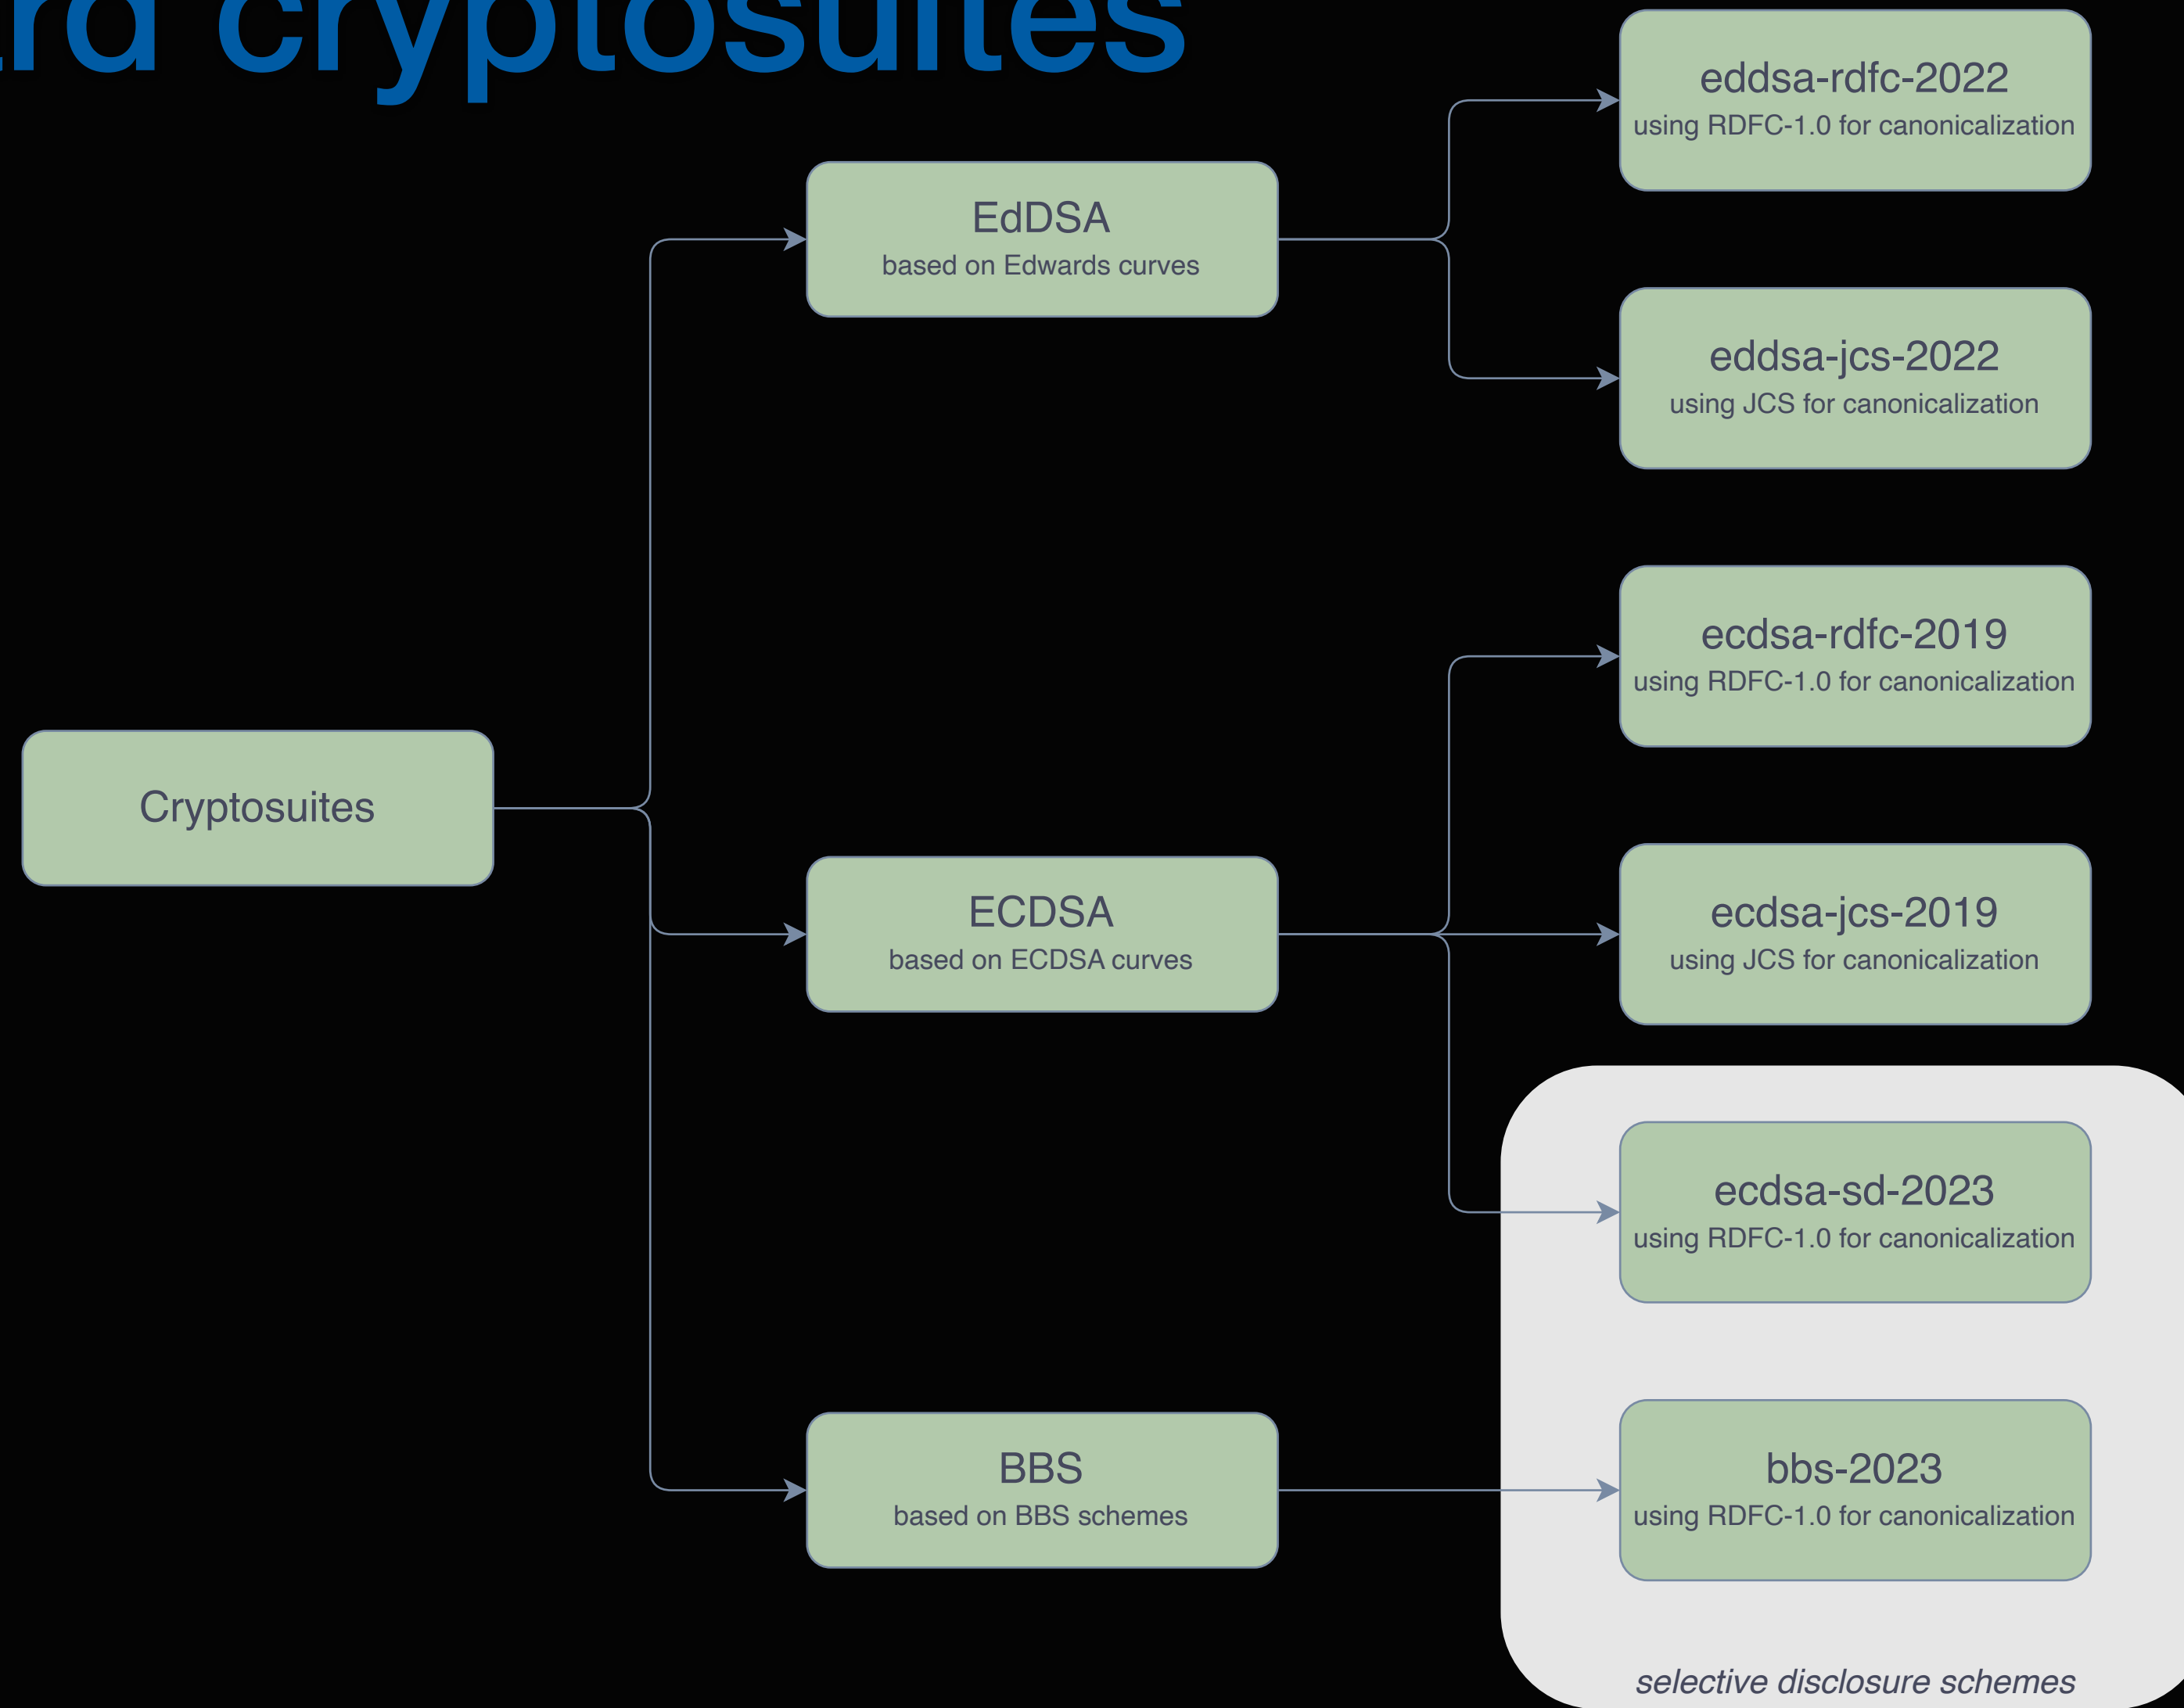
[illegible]rd cryptosuites

Cryptosuites

EdDSA
based on Edwards curves

ECDSA
based on ECDSA curves

BBS
based on BBS schemes

eddsa-rdfc-2022
using RDFC-1.0 for canonicalization

eddsa-jcs-2022
using JCS for canonicalization

ecdsa-rdfc-2019
using RDFC-1.0 for canonicalization

ecdsa-jcs-2019
using JCS for canonicalization

ecdsa-sd-2023
using RDFC-1.0 for canonicalization

bbs-2023
using RDFC-1.0 for canonicalization

selective disclosure schemes